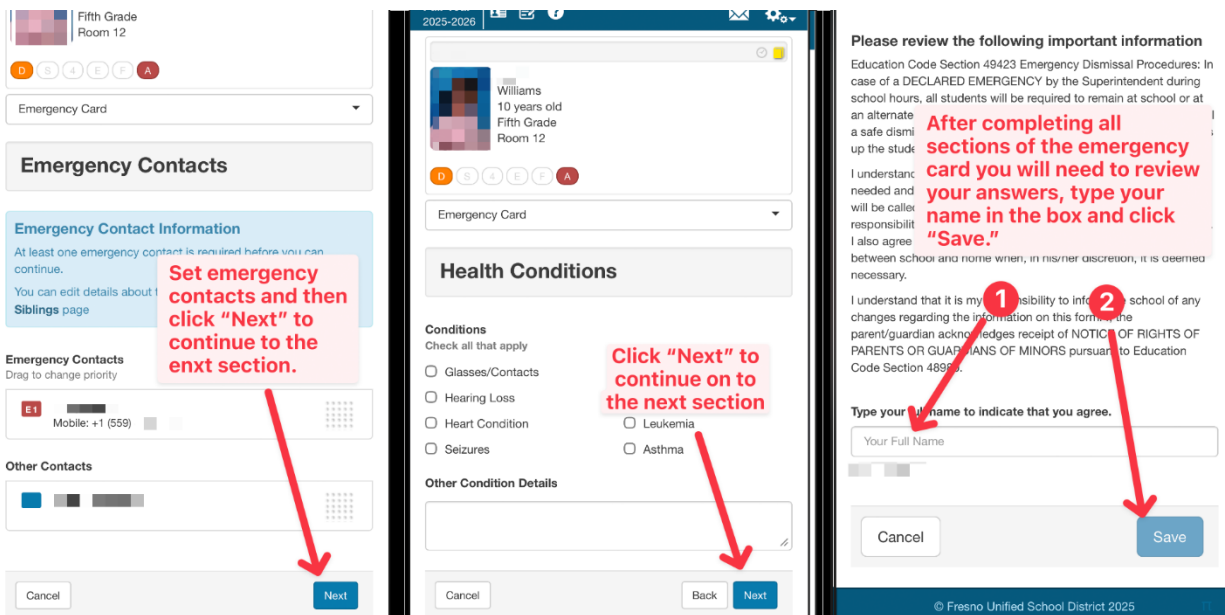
Fifth Grade
Room 12

D S 4 E F A

Emergency Card

Emergency Contacts

Emergency Contact Information

At least one emergency contact is required before you can continue.

You can edit details about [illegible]

Siblings page

Set emergency contacts and then click "Next" to continue to the enxt section.

Emergency Contacts
Drag to change priority

E1
Mobile: +1 (559)

Other Contacts

Cancel
Next

2025-2026

Williams
10 years old
Fifth Grade
Room 12

D S 4 E F A

Emergency Card

Health Conditions

Conditions
Check all that apply

Glasses/Contacts
Hearing Loss
Heart Condition
Seizures
Leukemia
Asthma

Click "Next" to continue on to the next section

Other Condition Details

Cancel
Back
Next

Please review the following important information

Education Code Section 49423 Emergency Dismissal Procedures: In case of a DECLARED EMERGENCY by the Superintendent during school hours, all students will be required to remain at school or at an alternate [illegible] a safe dismi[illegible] up the stude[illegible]

I understand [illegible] needed and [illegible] will be calle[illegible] responsibili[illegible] I also agree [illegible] between school and home when, in his/her discretion, it is deemed necessary.

After completing all sections of the emergency card you will need to review your answers, type your name in the box and click "Save."

I understand that it is my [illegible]nsibility to info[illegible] school of any changes regarding the information on this form. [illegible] the parent/guardian ackno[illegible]edges receipt of NOTICE OF RIGHTS OF PARENTS OR GUAR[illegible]IANS OF MINORS pursua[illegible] to Education Code Section 489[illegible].

1
2

Type your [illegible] name to indicate that you agree.

Your Full Name

Cancel
Save

© Fresno Unified School District 2025